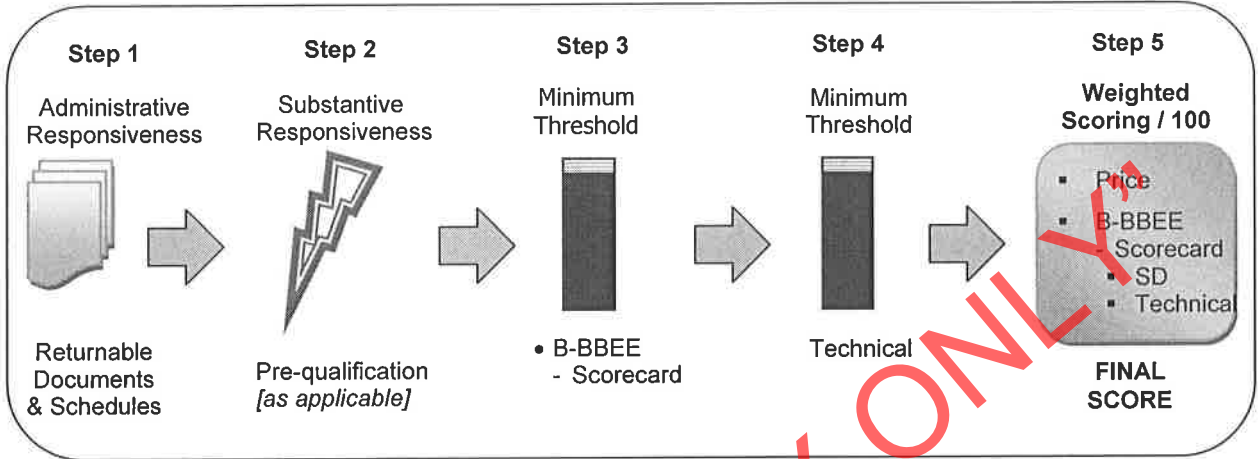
Step 1

Administrative Responsiveness

Returnable Documents & Schedules

Step 2

Substantive Responsiveness

Pre-qualification
[as applicable]

Step 3

Minimum Threshold

• B-BBEE
- Scorecard

Step 4

Minimum Threshold

Technical

Step 5

Weighted Scoring / 100

▪ Price
▪ B-BBEE
- Scorecard
▪ SD
▪ Technical

FINAL SCORE

ONLY